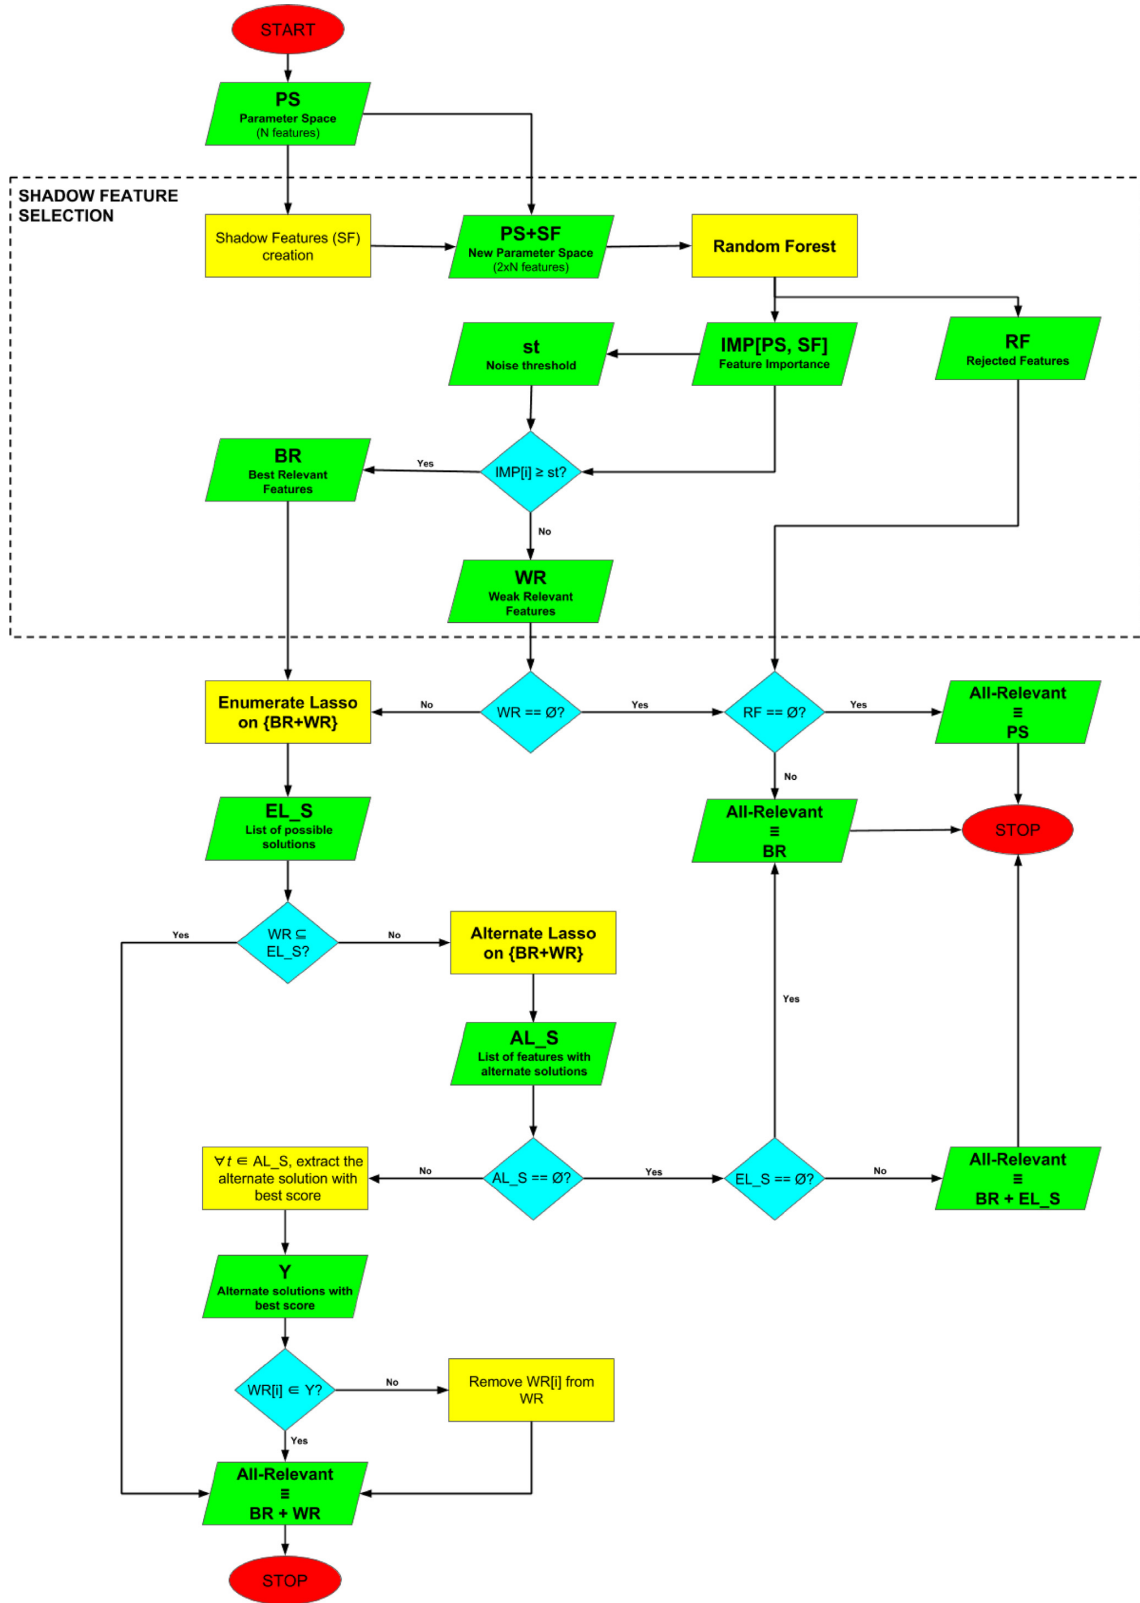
START

PS
Parameter Space
(N features)

SHADOW FEATURE SELECTION

Shadow Features (SF) creation

PS+SF
New Parameter Space
(2xN features)

Random Forest

st
Noise threshold

IMP[PS, SF]
Feature Importance

RF
Rejected Features

BR
Best Relevant Features

Yes

IMP[i] ≥ st?

No

WR
Weak Relevant Features

Enumerate Lasso on {BR+WR}

No

WR == Ø?

Yes

RF == Ø?

Yes

All-Relevant
≡
PS

No

EL_S
List of possible solutions

All-Relevant
≡
BR

STOP

Yes

WR ⊆ EL_S?

No

Alternate Lasso on {BR+WR}

Yes

AL_S
List of features with alternate solutions

∀$t$ ∈ AL_S, extract the alternate solution with best score

No

AL_S == Ø?

Yes

EL_S == Ø?

No

All-Relevant
≡
BR + EL_S

Y
Alternate solutions with best score

WR[i] ∈ Y?

No

Remove WR[i] from WR

Yes

All-Relevant
≡
BR + WR

STOP